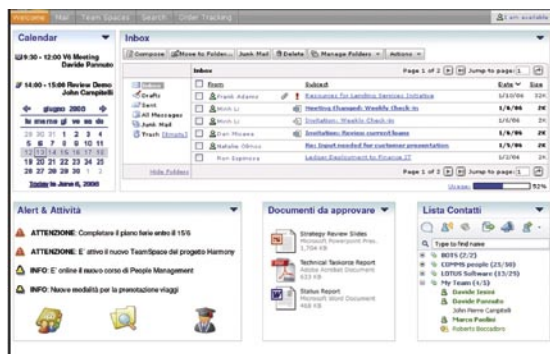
Welcome Mail Team Spaces Search Order Tracking

I am available

Calendar

9:30 - 12:00 VS Meeting Davide Pannuto

14:00 - 15:00 Review Demo John Campitelli

giugno 2008

lu ma me gi ve sa do

| lu | ma | me | gi | ve | sa | do |
|---|---|---|---|---|---|---|
| 28 | 29 | 30 | 31 | 1 | 2 | 3 |
| 4 | 5 | 6 | 7 | 8 | 9 | 10 |
| 11 | 12 | 13 | 14 | 15 | 16 | 17 |
| 18 | 19 | 20 | 21 | 22 | 23 | 24 |
| 25 | 26 | 27 | 28 | 29 | 30 | 1 |

Today is June 6, 2008

Inbox

Compose Move to Folder... Junk Mail Delete Manage Folders Actions

Inbox

Drafts
Sent
All Messages
Junk Mail
Trash [Empty]

Hide Folders

Page 1 of 2 Jump to page 1

| | From | Subject | Date | Size |
|---|---|---|---|---|
| | Frank Adams | Resources for Landing Services Initiative | 1/10/06 | 2K |
| | Minh Li | Meeting Changed: Weekly Check-in | 1/6/06 | 2K |
| | Minh Li | Invitation: Weekly Check-in | 1/6/06 | 2K |
| | Dan Misawa | Invitation: Review current team | 1/5/06 | 2K |
| | Natalie Olinez | Re: Input needed for customer presentation | 1/5/06 | 2K |
| | Ron Espinoza | Ledger Deployment to Finance IT | 1/2/06 | 2K |

Page 1 of 2 Jump to page 1

Usage: 52%

Alert & Attività

ATTENZIONE: Completare il piano ferie entro il 15/6

ATTENZIONE: E' attivo il nuovo TeamSpace del progetto Harmony

INFO: E' online il nuovo corso di People Management

INFO: Nuove modalità per la prenotazione viaggi

Documenti da approvare

Strategy Review Slides
Microsoft Powerpoint Pres.
1,704 KB

Technical Taskorce Report
Adobe Acrobat Document
633 KB

Status Report
Microsoft Word Document
468 KB

Lista Contatti

Type to find name

BOTS (2/2)
COMMS people (25/50)
LOTUS Software (13/25)
My Team (4/5)
Davide Sesana
Davide Pannuto
John Pierre Campitelli
Marco Paolini
Roberto Boccadoro